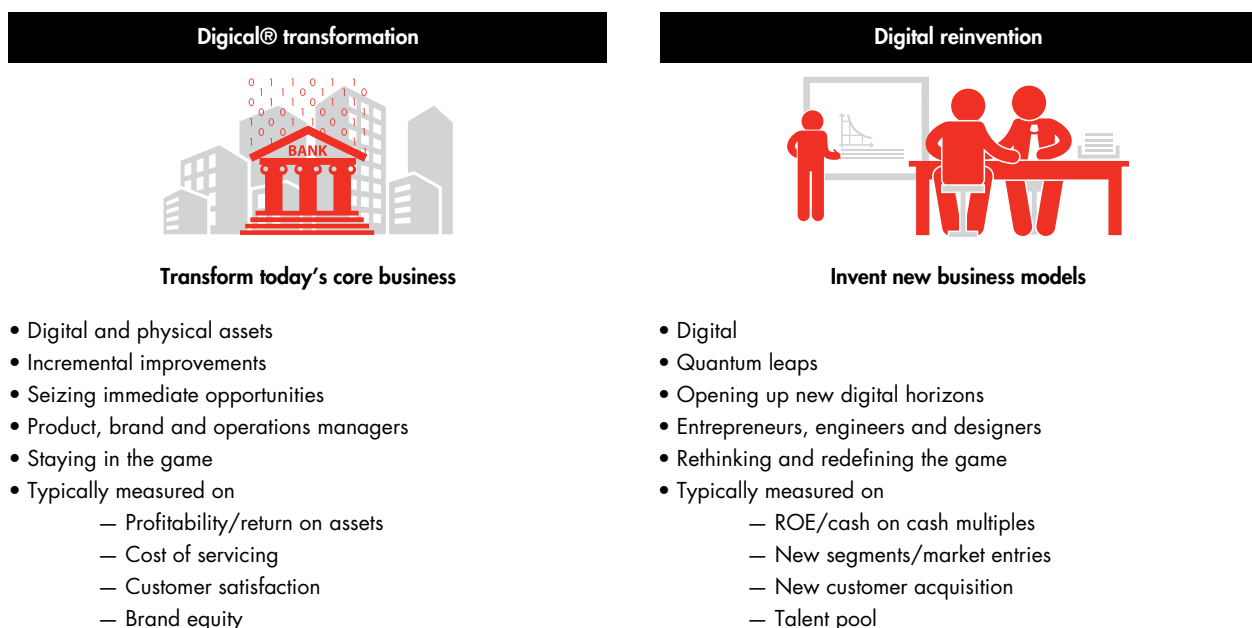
Digical® transformation

BANK

Transform today's core business

• Digital and physical assets
• Incremental improvements
• Seizing immediate opportunities
• Product, brand and operations managers
• Staying in the game
• Typically measured on
— Profitability/return on assets
— Cost of servicing
— Customer satisfaction
— Brand equity

Digital reinvention

Invent new business models

• Digital
• Quantum leaps
• Opening up new digital horizons
• Entrepreneurs, engineers and designers
• Rethinking and redefining the game
• Typically measured on
— ROE/cash on cash multiples
— New segments/market entries
— New customer acquisition
— Talent pool